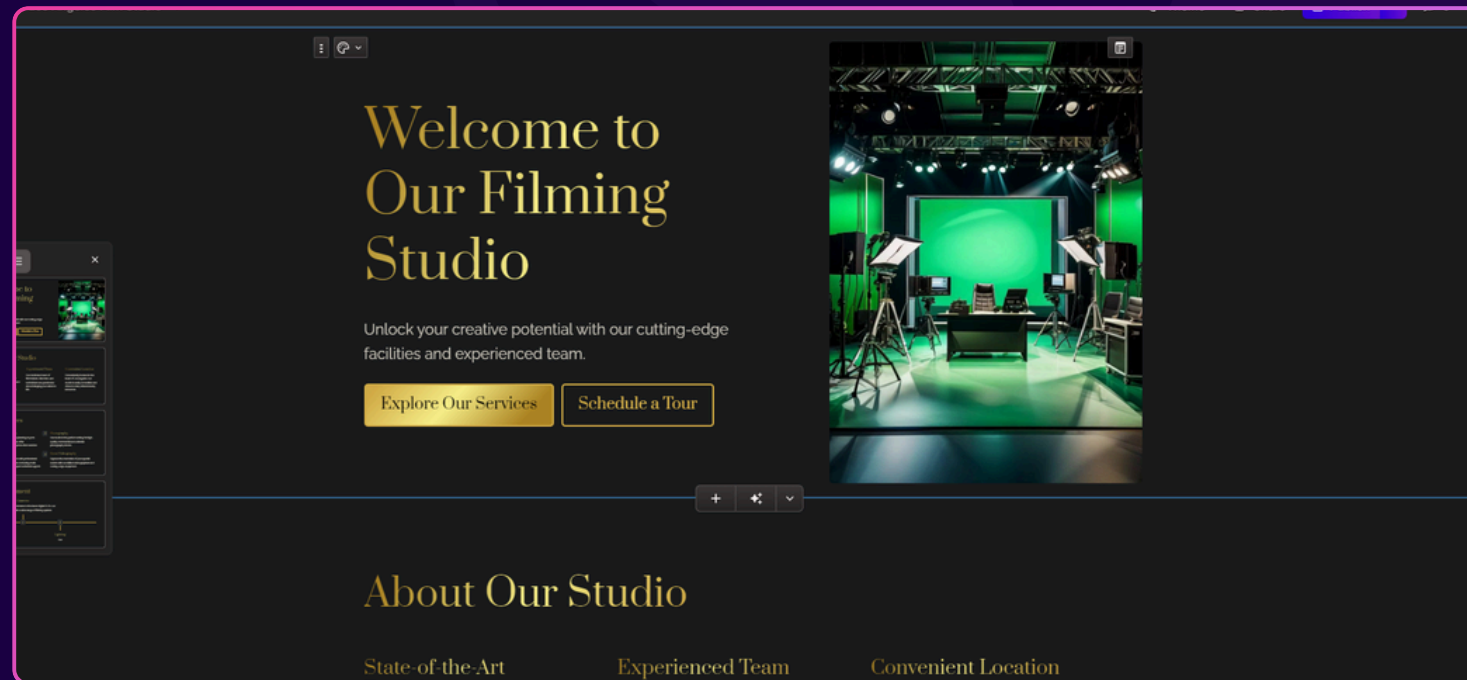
Welcome to Our Filming Studio

Unlock your creative potential with our cutting-edge facilities and experienced team.

Explore Our Services

Schedule a Tour

About Our Studio

State-of-the-Art

Experienced Team

Convenient Location